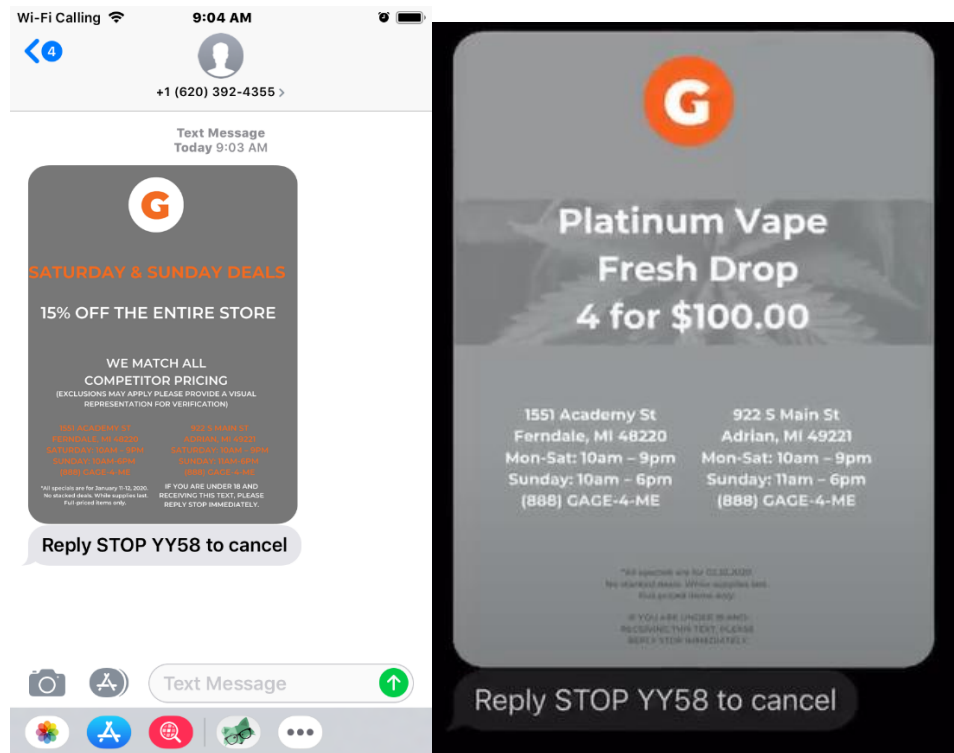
Wi-Fi Calling 9:04 AM

4

+1 (620) 392-4355 >

Text Message
Today 9:03 AM

G

SATURDAY & SUNDAY DEALS

15% OFF THE ENTIRE STORE

WE MATCH ALL COMPETITOR PRICING
(EXCLUSIONS MAY APPLY PLEASE PROVIDE A VISUAL REPRESENTATION FOR VERIFICATION)

1551 ACADEMY ST
FERNDALE, MI 48220
SATURDAY: 10AM - 9PM
SUNDAY: 10AM-6PM
(888) GAGE-4-ME

922 S MAIN ST
ADRIAN, MI 49221
SATURDAY: 10AM - 9PM
SUNDAY: 11AM-6PM
(888) GAGE-4-ME

*All specials are for January 11-12, 2020. No stacked deals. While supplies last. Full-priced items only.

IF YOU ARE UNDER 18 AND RECEIVING THIS TEXT, PLEASE REPLY STOP IMMEDIATELY.

Reply STOP YY58 to cancel

Text Message

G

Platinum Vape
Fresh Drop
4 for $100.00

1551 Academy St
Ferndale, MI 48220
Mon-Sat: 10am – 9pm
Sunday: 10am – 6pm
(888) GAGE-4-ME

922 S Main St
Adrian, MI 49221
Mon-Sat: 10am – 9pm
Sunday: 11am – 6pm
(888) GAGE-4-ME

*All specials are for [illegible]. No stacked deals. While supplies last. Full-priced items only.

IF YOU ARE UNDER 18 AND RECEIVING THIS TEXT, PLEASE REPLY STOP IMMEDIATELY.

Reply STOP YY58 to cancel